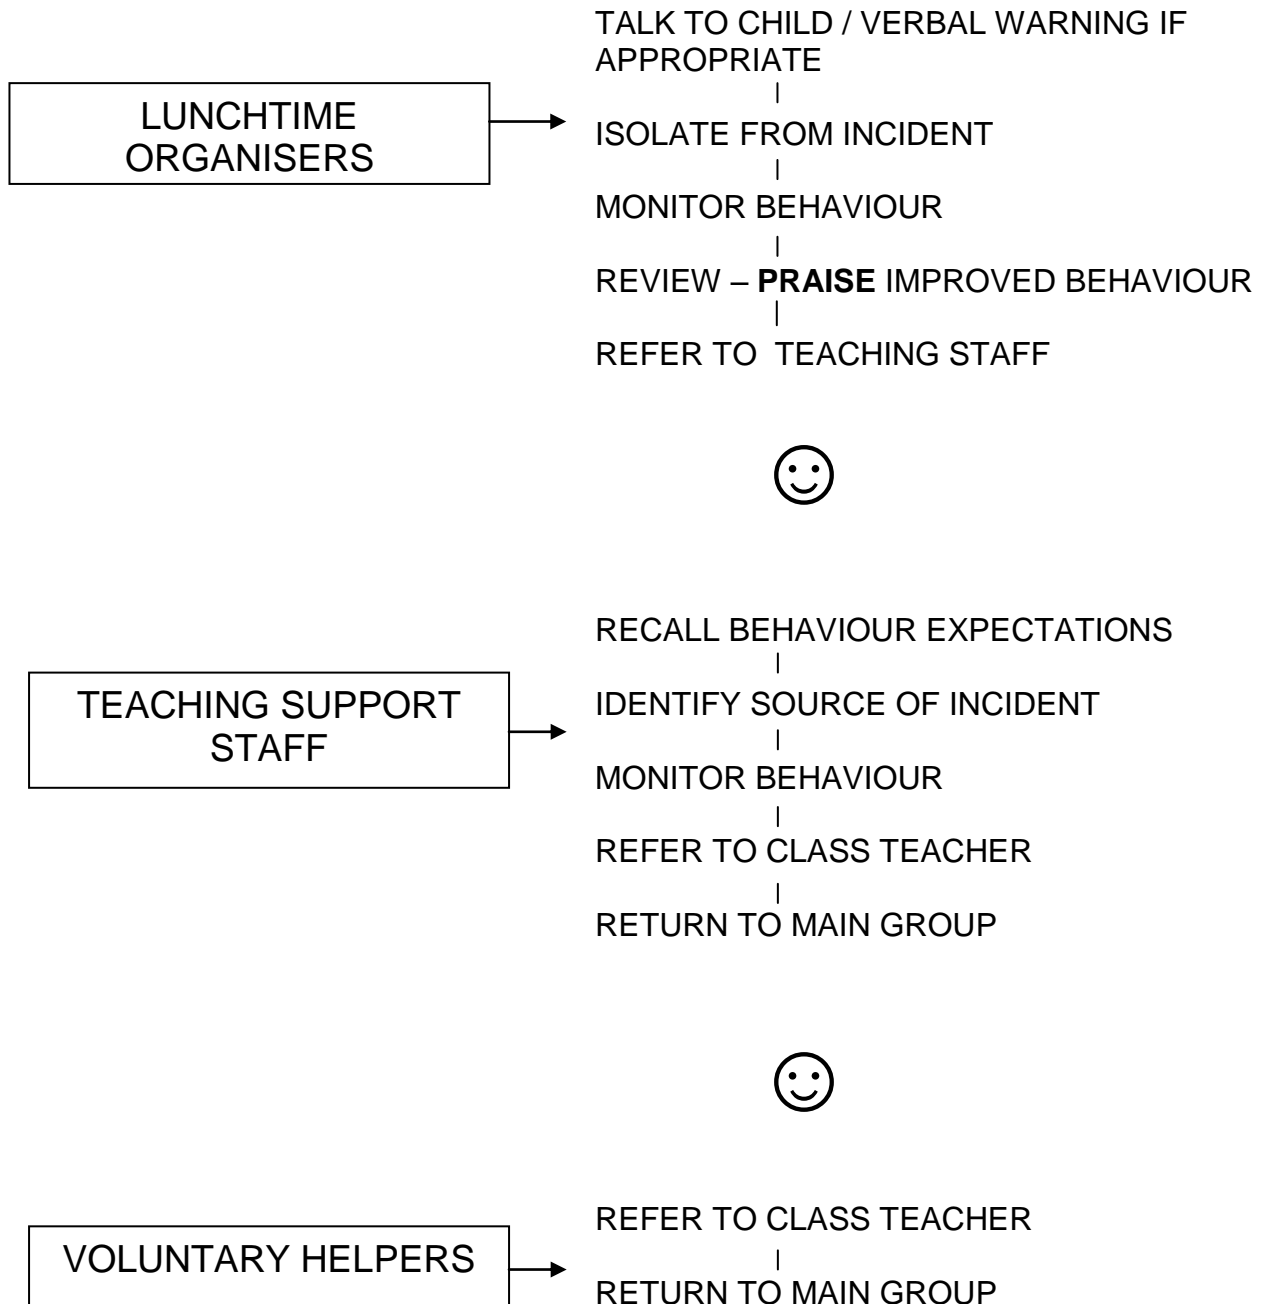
LUNCHTIME ORGANISERS

TALK TO CHILD / VERBAL WARNING IF APPROPRIATE

ISOLATE FROM INCIDENT

MONITOR BEHAVIOUR

REVIEW – **PRAISE** IMPROVED BEHAVIOUR

REFER TO TEACHING STAFF

☺

TEACHING SUPPORT STAFF

RECALL BEHAVIOUR EXPECTATIONS

IDENTIFY SOURCE OF INCIDENT

MONITOR BEHAVIOUR

REFER TO CLASS TEACHER

RETURN TO MAIN GROUP

☺

VOLUNTARY HELPERS

REFER TO CLASS TEACHER

RETURN TO MAIN GROUP